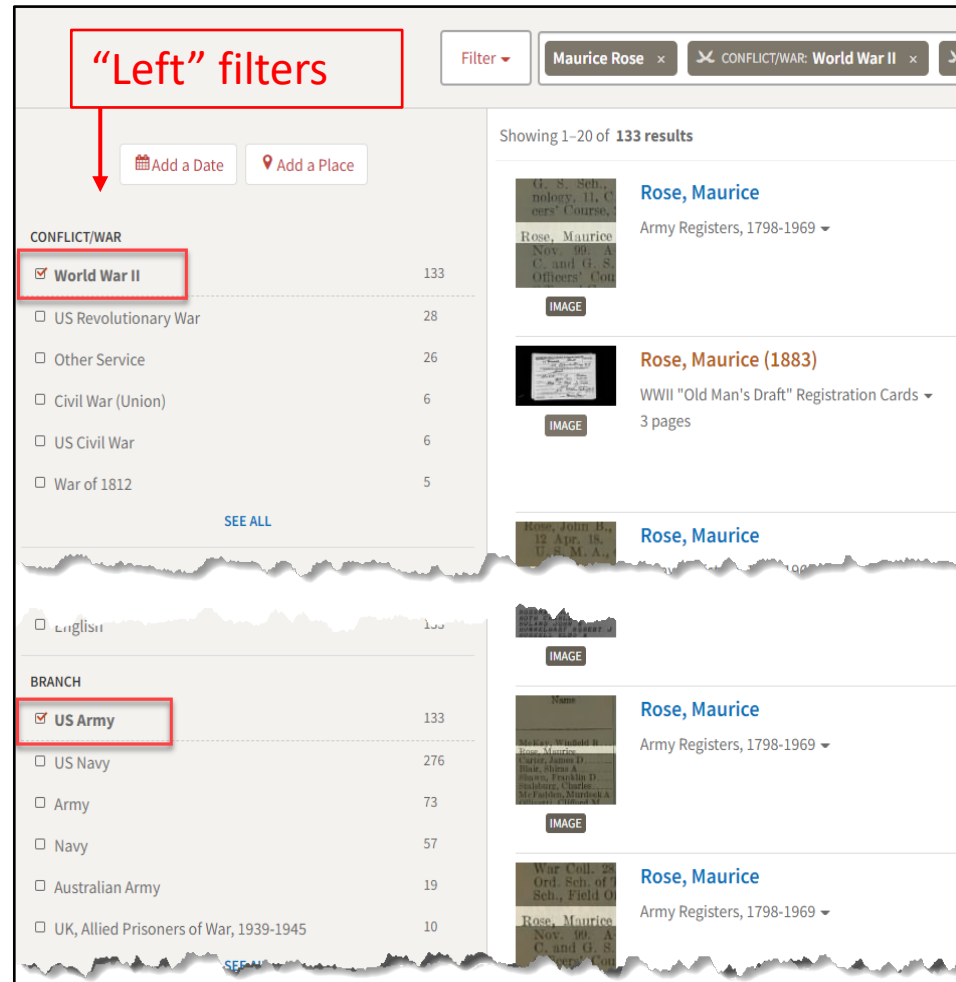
"Left" filters

Filter

Maurice Rose ×

CONFLICT/WAR: World War II ×

Add a Date

Add a Place

Showing 1–20 of 133 results

CONFLICT/WAR

World War II 133

US Revolutionary War 28

Other Service 26

Civil War (Union) 6

US Civil War 6

War of 1812 5

SEE ALL

English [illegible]

BRANCH

US Army 133

US Navy 276

Army 73

Navy 57

Australian Army 19

UK, Allied Prisoners of War, 1939-1945 10

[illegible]

Rose, Maurice

Army Registers, 1798-1969

IMAGE

Rose, Maurice (1883)

WWII "Old Man's Draft" Registration Cards

3 pages

IMAGE

Rose, Maurice

IMAGE

Rose, Maurice

Army Registers, 1798-1969

IMAGE

Rose, Maurice

Army Registers, 1798-1969